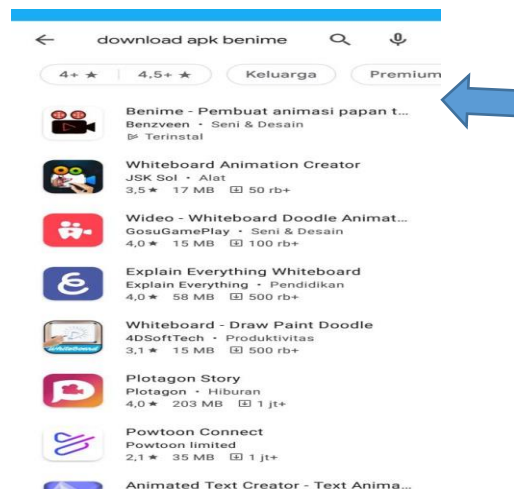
download apk benime

4+ ★ | 4,5+ ★ | Keluarga | Premium

Benime - Pembuat animasi papan t...
Benzveen • Seni & Desain
Terinstal

Whiteboard Animation Creator
JSK Sol • Alat
3,5 ★ 17 MB 50 rb+

Wideo - Whiteboard Doodle Animat...
GosuGamePlay • Seni & Desain
4,0 ★ 15 MB 100 rb+

Explain Everything Whiteboard
Explain Everything • Pendidikan
4,0 ★ 58 MB 500 rb+

Whiteboard - Draw Paint Doodle
4DSoftTech • Produktivitas
3,1 ★ 15 MB 500 rb+

Plotagon Story
Plotagon • Hiburan
4,0 ★ 203 MB 1 jt+

Powtoon Connect
Powtoon limited
2,1 ★ 35 MB 1 jt+

Animated Text Creator - Text Anima...